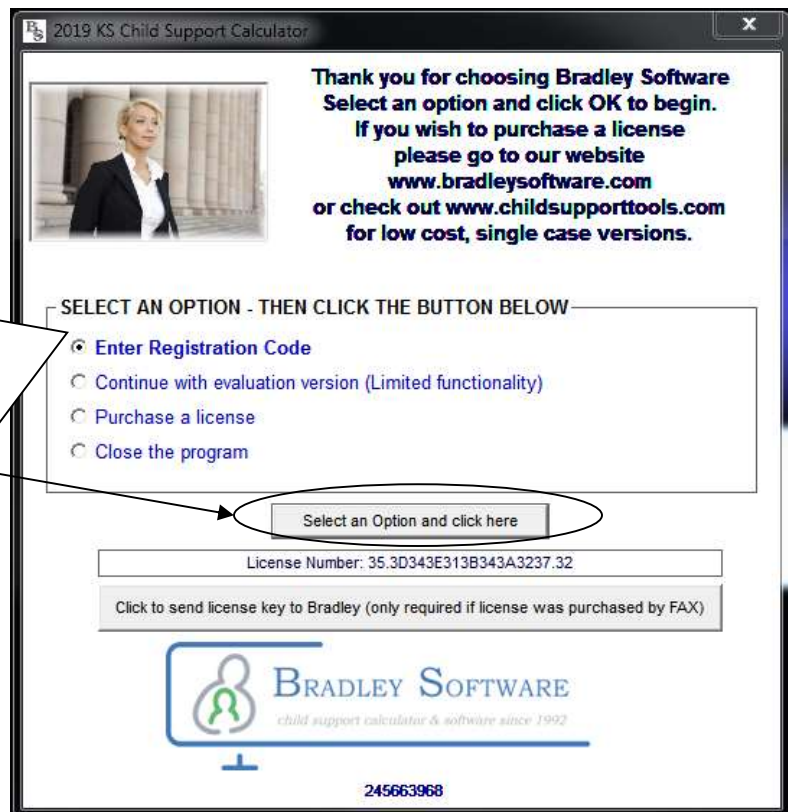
2019 KS Child Support Calculator

x

Thank you for choosing Bradley Software
Select an option and click OK to begin.
If you wish to purchase a license
please go to our website
www.bradleysoftware.com
or check out www.childsupporttools.com
for low cost, single case versions.

SELECT AN OPTION - THEN CLICK THE BUTTON BELOW

Enter Registration Code

Continue with evaluation version (Limited functionality)

Purchase a license

Close the program

Select an Option and click here

License Number: 35.3D343E313B343A3237.32

Click to send license key to Bradley (only required if license was purchased by FAX)

BRADLEY SOFTWARE

child support calculator & software since 1992

245663968